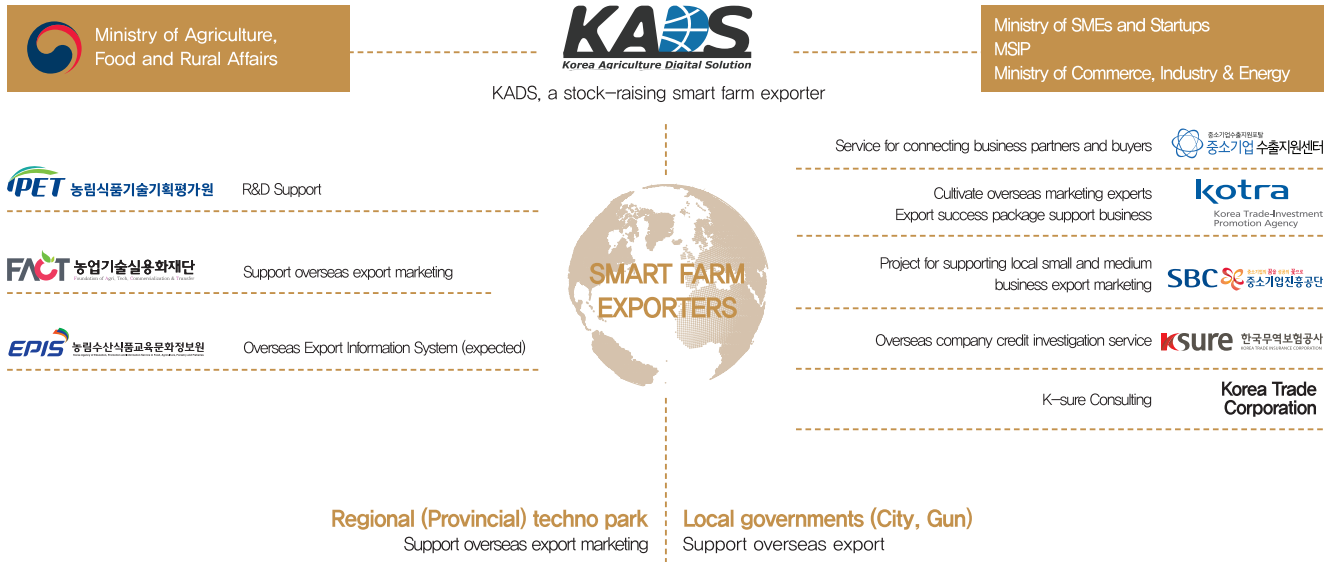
Ministry of Agriculture, Food and Rural Affairs

KADS
Korea Agriculture Digital Solution

KADS, a stock-raising smart farm exporter

Ministry of SMEs and Startups
MSIP
Ministry of Commerce, Industry & Energy

IPET 농림식품기술기획평가원
R&D Support

FACT 농업기술실용화재단
Foundation of Agri. Tech. Commercialization & Transfer
Support overseas export marketing

EPIS 농림수산식품교육문화정보원
Overseas Export Information System (expected)

SMART FARM EXPORTERS

Service for connecting business partners and buyers
중소기업수출지원포탈 중소기업 수출지원센터

Cultivate overseas marketing experts
Export success package support business
kotra
Korea Trade-Investment Promotion Agency

Project for supporting local small and medium business export marketing
SBC 중소기업진흥공단

Overseas company credit investigation service
K-sure 한국무역보험공사
KOREA TRADE INSURANCE CORPORATION

K-sure Consulting
Korea Trade Corporation

Regional (Provincial) techno park
Support overseas export marketing

Local governments (City, Gun)
Support overseas export